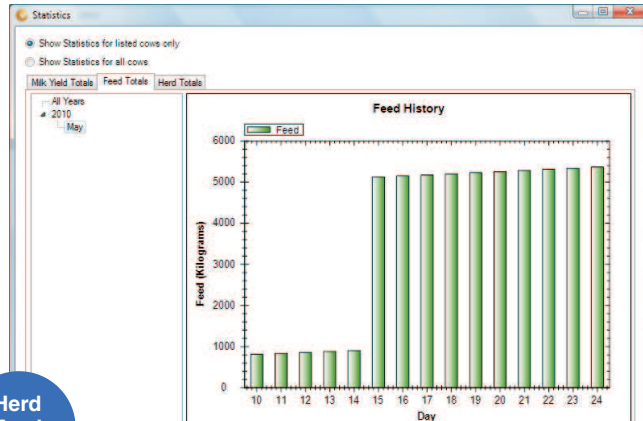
Statistics

Show Statistics for listed cows only

Show Statistics for all cows

Milk Yield Totals | Feed Totals | Herd Totals

All Years
2010
May

Feed History

Feed

6000
5000
4000
3000
2000
1000
0

Feed (Kilograms)

10 11 12 13 14 15 16 17 18 19 20 21 22 23 24

Day

Herd